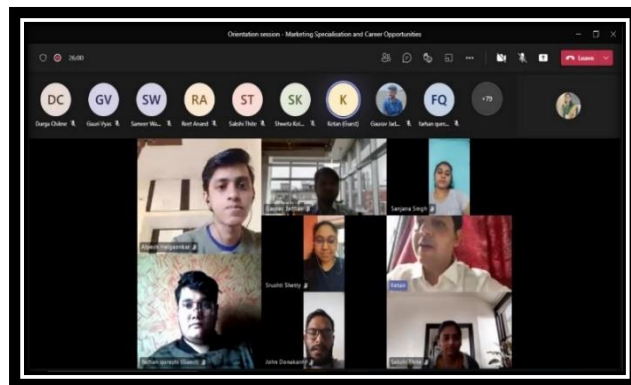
Orientation session - Marketing Specialisation and Career Opportunities

26:00

Leave

DC GV SW RA ST SK K FQ +79

Darsja Chilne Gauri Vyas Sameer Wa... Rert Anand Sakshi Thite Shweta Kol... Kirtan (Guest) Gaurav Jad... farhan qure...

Alyesh Hatgaonkar

Gaurav Sethan

Sanjana Singh

Srushti Shetty

Kirtan

farhan qureshi (Guest)

John Donakanti

Sakshi Thite